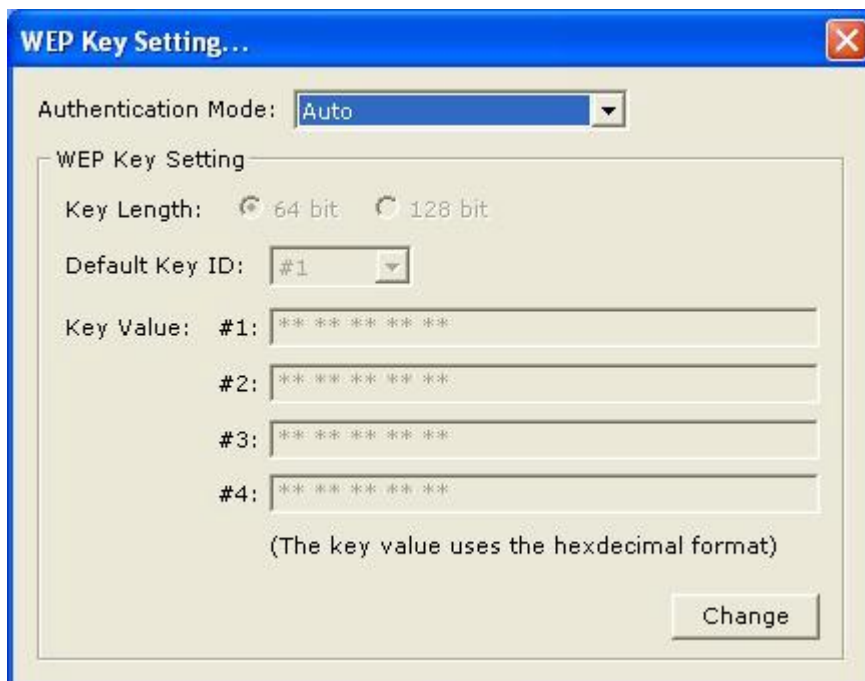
WEP Key Setting...

Authentication Mode: Auto

WEP Key Setting

Key Length: 64 bit 128 bit

Default Key ID: #1

Key Value: #1: ** ** ** ** **

#2: ** ** ** ** **

#3: ** ** ** ** **

#4: ** ** ** ** **

(The key value uses the hexdecimal format)

Change